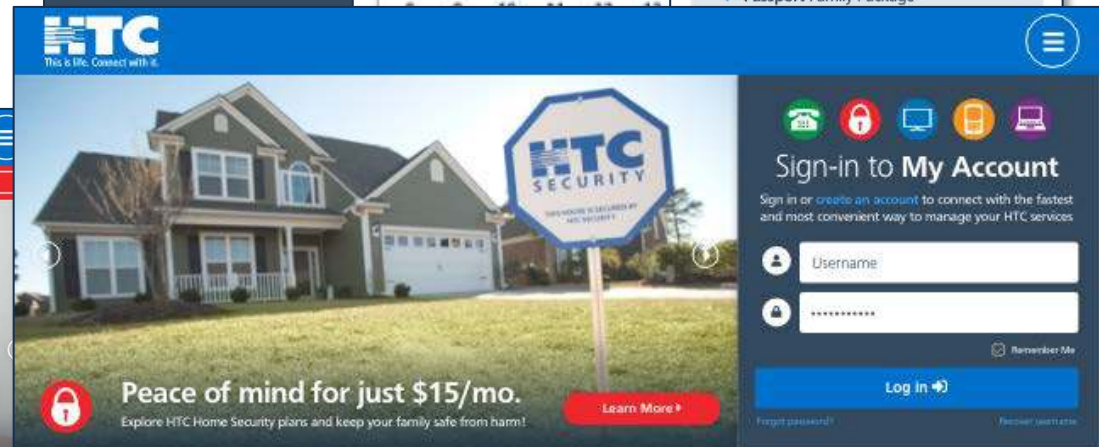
HTC
This is life. Connect with it.

HTC
SECURITY
THIS HOME IS SECURED BY HTC SECURITY

Peace of mind for just $15/mo.
Explore HTC Home Security plans and keep your family safe from harm!
Learn More

Sign-in to My Account
Sign in or create an account to connect with the fastest and most convenient way to manage your HTC services
Username
••••••••••••
Remember Me
Log in
Forgot password?
Recover username